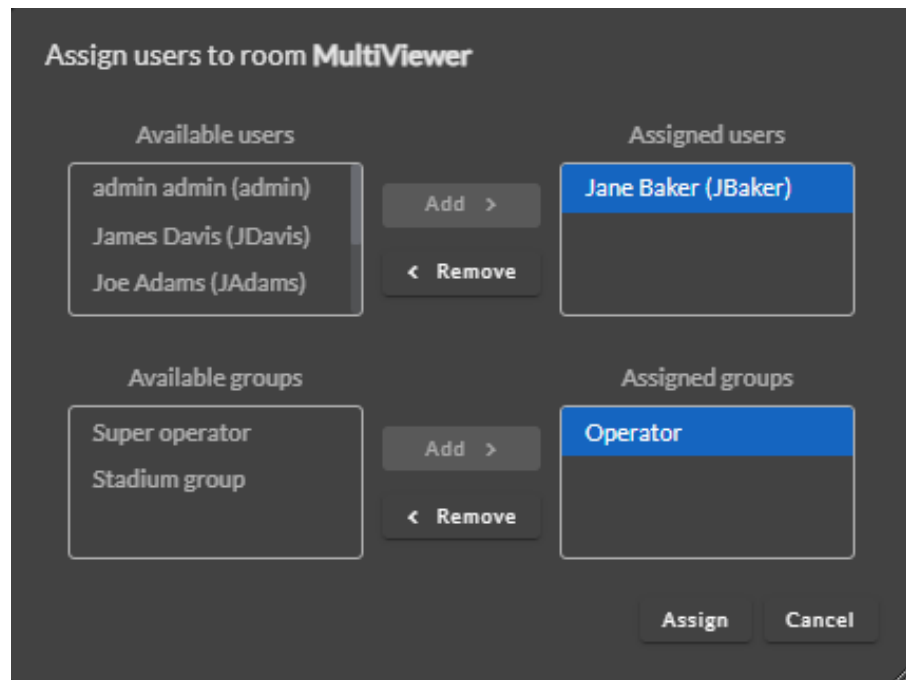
Assign users to room **MultiViewer**

Available users

admin admin (admin)
James Davis (JDavis)
Joe Adams (JAdams)

Add >

< Remove

Assigned users

Jane Baker (JBaker)

Available groups

Super operator
Stadium group

Add >

< Remove

Assigned groups

Operator

Assign

Cancel